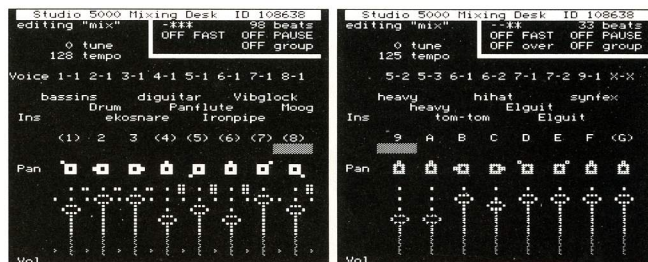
Studio 5000 Mixing Desk ID 108638
editing "mix"
-*** 98 beats
OFF FAST OFF PAUSE
0 tune OFF group
128 tempo

Voice 1-1 2-1 3-1 4-1 5-1 6-1 7-1 8-1

bassins diguitar Vibglock
Drum Panflute Moog
Ins ekosnare Ironpipe

(1) 2 3 (4) (5) (6) (7) (8)

Pan

Vol

Studio 5000 Mixing Desk ID 108638
editing "mix"
--** 33 beats
OFF FAST OFF PAUSE
0 tune OFF over OFF group
125 tempo

5-2 5-3 6-1 6-2 7-1 7-2 9-1 X-X

heavy hihat synfex
heavy Elguit
Ins tom-tom Elguit

9 A B C D E F (G)

Pan

Vol